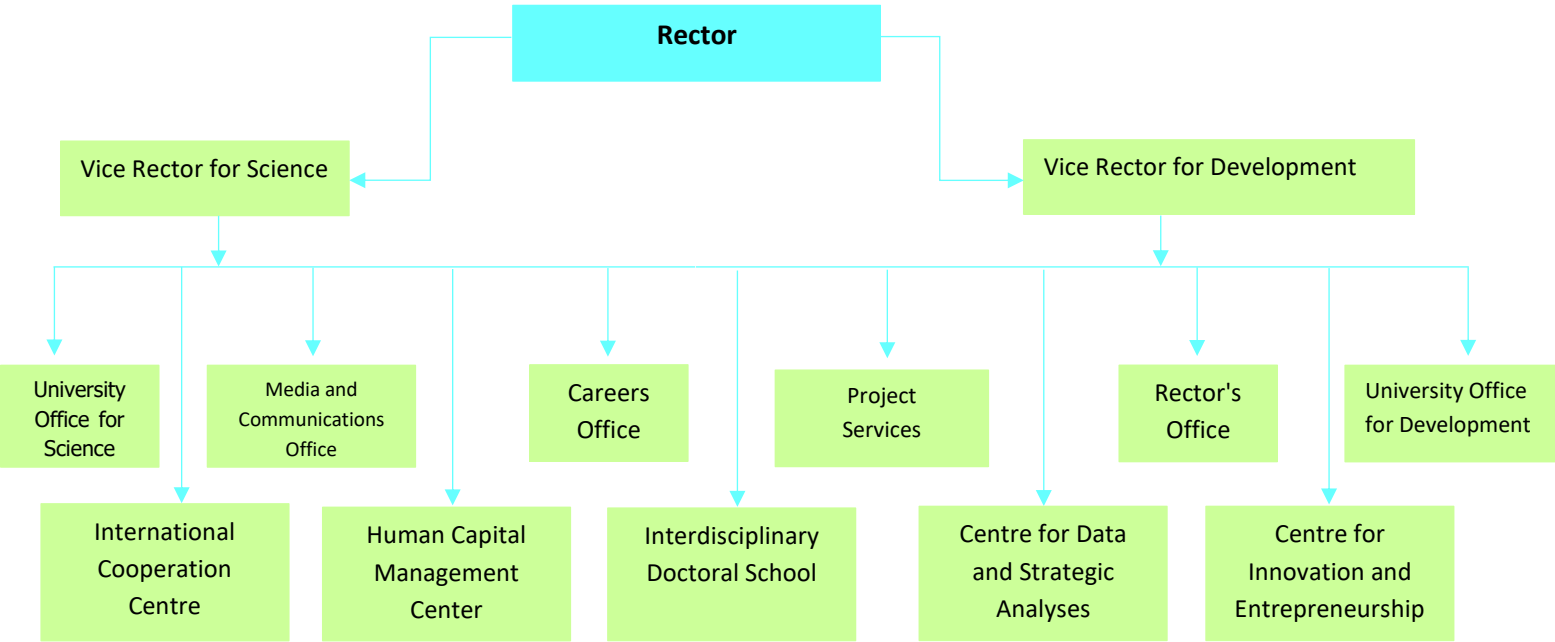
Rector

Vice Rector for Science

Vice Rector for Development

University Office for Science

Media and Communications Office

Careers Office

Project Services

Rector's Office

University Office for Development

International Cooperation Centre

Human Capital Management Center

Interdisciplinary Doctoral School

Centre for Data and Strategic Analyses

Centre for Innovation and Entrepreneurship